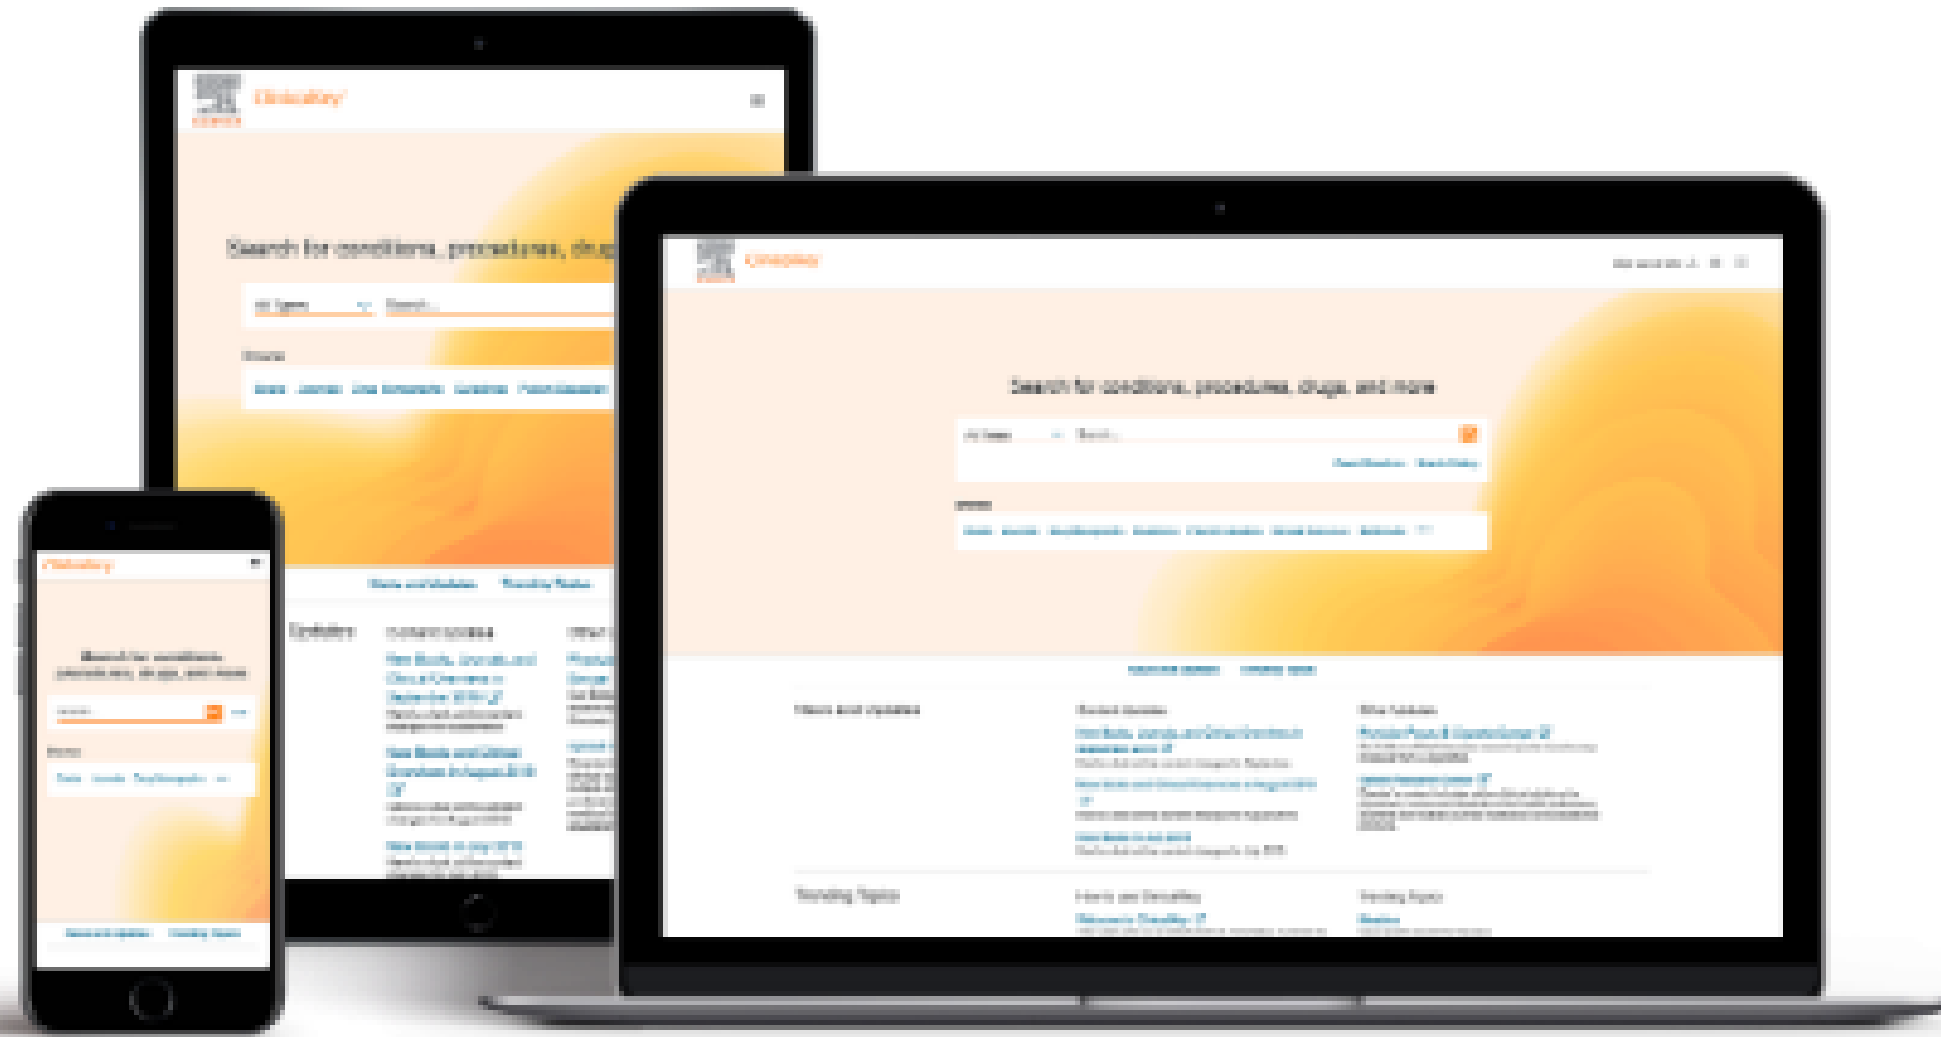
ClinicalKey

Search for conditions, procedures, drug

All Types

Search...

Browse

Books Journals Drug Monographs Guidelines Patient Education

News and Updates Trending Topics

Updates

Content Updates

New Books, Journals, and Clinical Overviews in September 2019

New Books and Clinical Overviews in August 2019

New Books in July 2019

ClinicalKey

Search for conditions, procedures, drugs, and more

All Types

Search...

Browse

Books Journals Drug Monographs Guidelines Clinical Overviews Patient Education Multimedia

News and Updates

Trending Topics

ClinicalKey

Search for conditions, procedures, drugs, and more

Search...

Browse

News and Updates Trending Topics